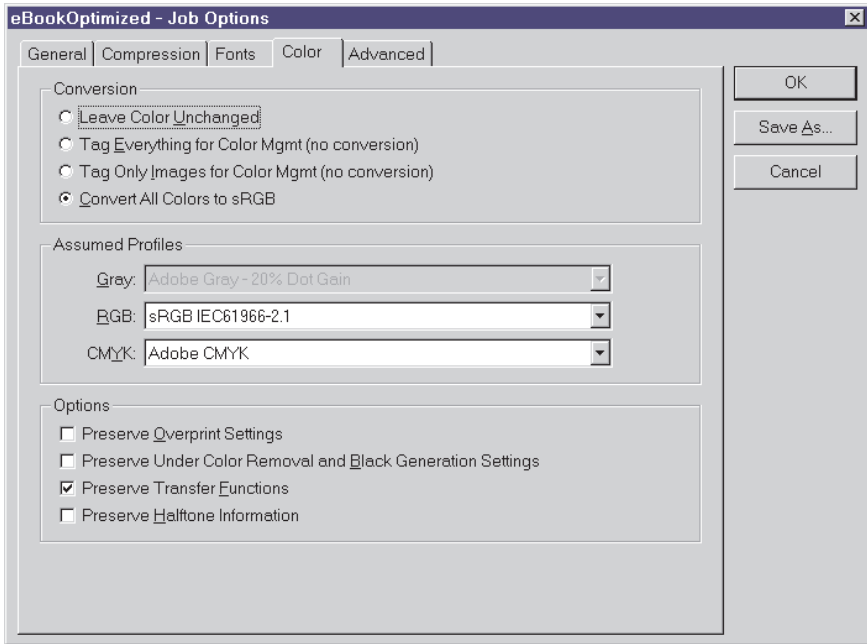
eBookOptimized - Job Options

General | Compression | Fonts | Color | Advanced

Conversion
Leave Color Unchanged
Tag Everything for Color Mgmt (no conversion)
Tag Only Images for Color Mgmt (no conversion)
Convert All Colors to sRGB

Assumed Profiles
Gray: Adobe Gray - 20% Dot Gain
RGB: sRGB IEC61966-2.1
CMYK: Adobe CMYK

Options
Preserve Overprint Settings
Preserve Under Color Removal and Black Generation Settings
Preserve Transfer Functions
Preserve Halftone Information

OK
Save As...
Cancel